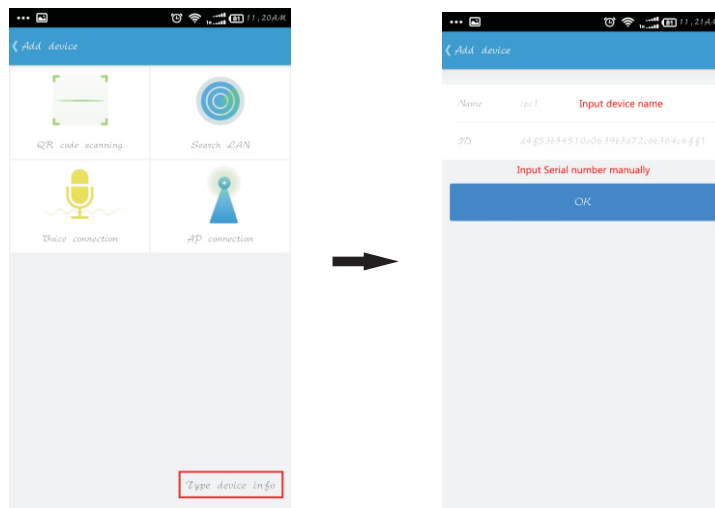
11:20AM

Add device

QR code scanning

Search LAN

Voice connection

AP connection

Type device info

11:21AM

Add device

Name ipc1 Input device name

ID a4f53634510e063f63472c66364c6ff1

Input Serial number manually

OK